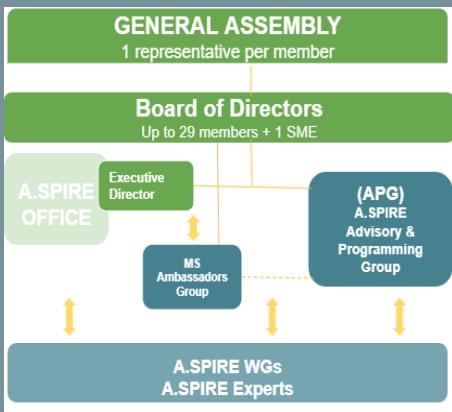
GENERAL ASSEMBLY
1 representative per member

Board of Directors
Up to 29 members + 1 SME

A.SPIRE OFFICE

Executive Director

(APG)
A.SPIRE Advisory & Programming Group

MS Ambassadors Group

A.SPIRE WGs
A.SPIRE Experts